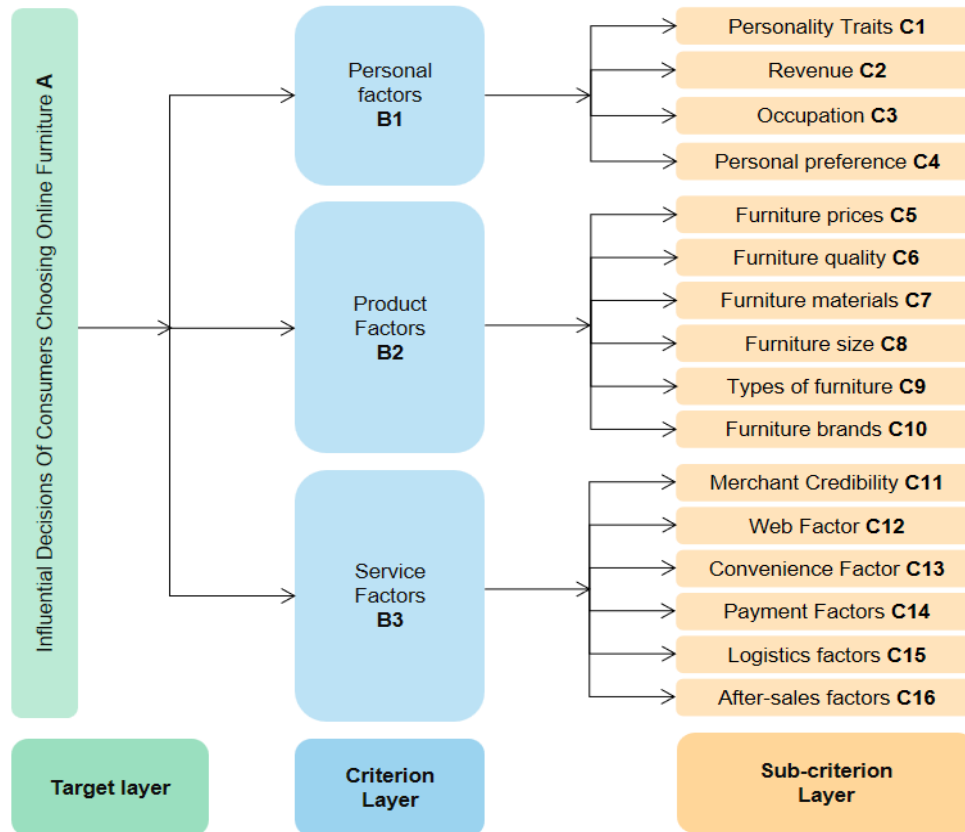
Influential Decisions Of Consumers Choosing Online Furniture **A**

Personal factors
**B1**

Personality Traits **C1**
Revenue **C2**
Occupation **C3**
Personal preference **C4**

Product Factors
**B2**

Furniture prices **C5**
Furniture quality **C6**
Furniture materials **C7**
Furniture size **C8**
Types of furniture **C9**
Furniture brands **C10**

Service Factors
**B3**

Merchant Credibility **C11**
Web Factor **C12**
Convenience Factor **C13**
Payment Factors **C14**
Logistics factors **C15**
After-sales factors **C16**

**Target layer**

**Criterion Layer**

**Sub-criterion Layer**